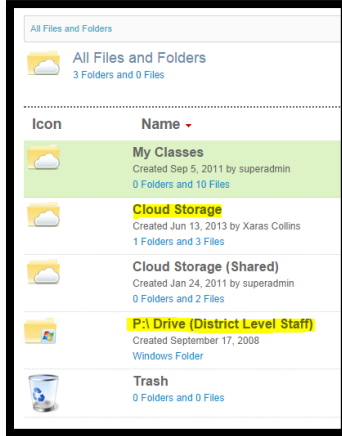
All Files and Folders

All Files and Folders
3 Folders and 0 Files

| Icon | Name |
|---|---|
| | My Classes<br>Created Sep 5, 2011 by superadmin<br>0 Folders and 10 Files |
| | Cloud Storage<br>Created Jun 13, 2013 by Xaras Collins<br>1 Folders and 3 Files |
| | Cloud Storage (Shared)<br>Created Jan 24, 2011 by superadmin<br>0 Folders and 2 Files |
| | P:\ Drive (District Level Staff)<br>Created September 17, 2008<br>Windows Folder |
| | Trash<br>0 Folders and 0 Files |